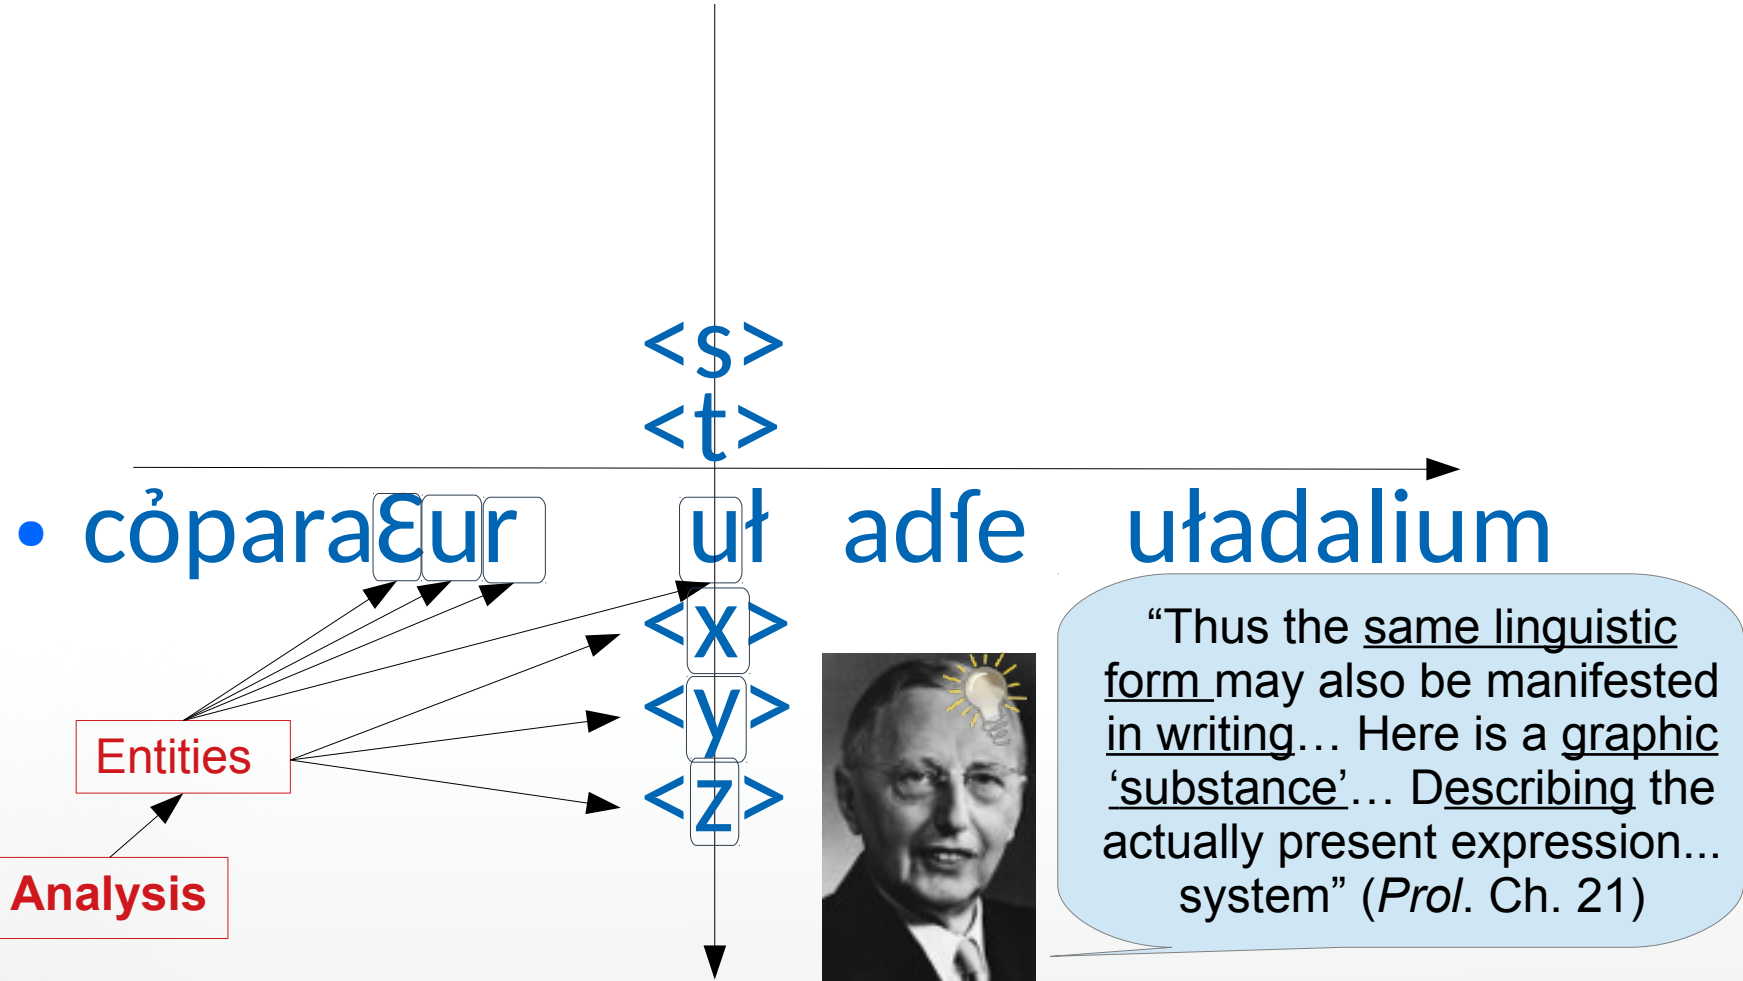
<s>
<t>

• cȯparaƐur uładſe uładalium

<x>
<y>
<z>

Entities

Analysis

"Thus the same linguistic form may also be manifested in writing… Here is a graphic 'substance'… Describing the actually present expression... system" (*Prol*. Ch. 21)